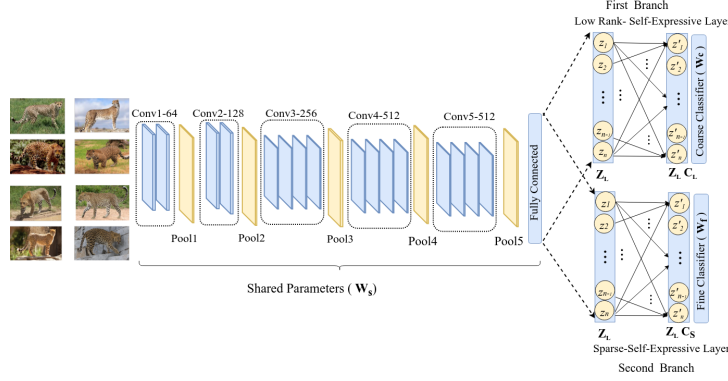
First Branch
Low Rank- Self-Expressive Layer

Conv1-64
Conv2-128
Conv3-256
Conv4-512
Conv5-512

Pool1
Pool2
Pool3
Pool4
Pool5

Fully Connected

$z_1$
$z_2$
$z_{n-1}$
$z_n$
$z'_1$
$z'_2$
$z'_{n-1}$
$z'_n$

$\mathbf{Z_L}$
$\mathbf{Z_L}$ $\mathbf{C_L}$

Course Classifier ( $\mathbf{W_c}$ )

$z_1$
$z_2$
$z_{n-1}$
$z_n$
$z'_1$
$z'_2$
$z'_{n-1}$
$z'_n$

$\mathbf{Z_L}$
$\mathbf{Z_L}$ $\mathbf{C_S}$

Fine Classifier ( $\mathbf{W_f}$ )

Shared Parameters ( $\mathbf{W_s}$ )

Sparse-Self-Expressive Layer
Second Branch